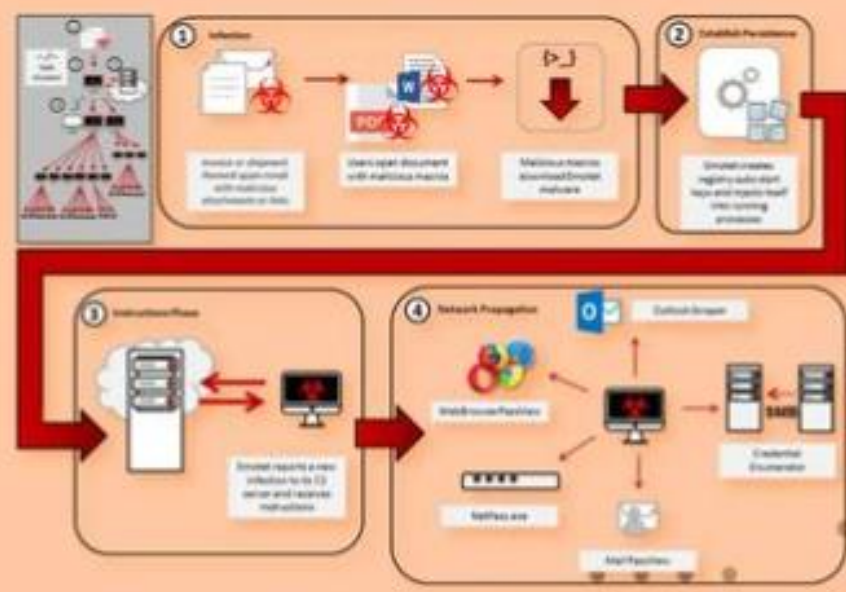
1 Infection

Invoice or shipment themed spam email with malicious attachments or links

Users open document with malicious macros

Malicious macros download Emotet malware

2 Establish Persistence

Emotet creates registry auto start keys and injects itself into running processes

3 Instructions Phase

Emotet reports a new infection to its C2 server and receives instructions

4 Network Propagation

Outlook Scraper

WebBrowserPassView

Credential Enumerator

SMB

NetPass.exe

Mail PassView